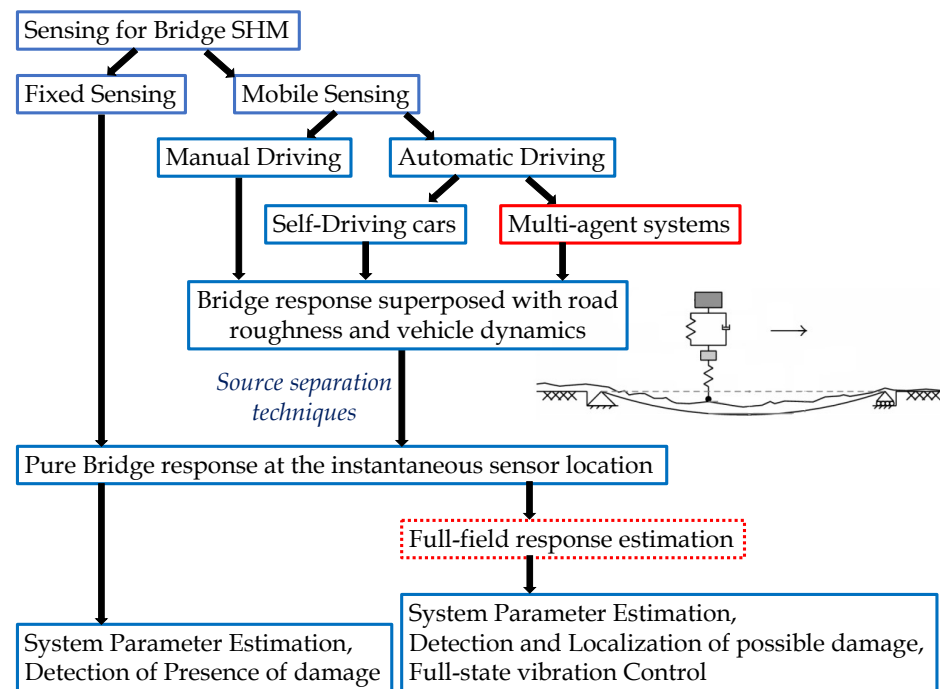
Sensing for Bridge SHM

Fixed Sensing

Mobile Sensing

Manual Driving

Automatic Driving

Self-Driving cars

Multi-agent systems

Bridge response superposed with road roughness and vehicle dynamics

Source separation techniques

Pure Bridge response at the instantaneous sensor location

Full-field response estimation

System Parameter Estimation, Detection of Presence of damage

System Parameter Estimation, Detection and Localization of possible damage, Full-state vibration Control